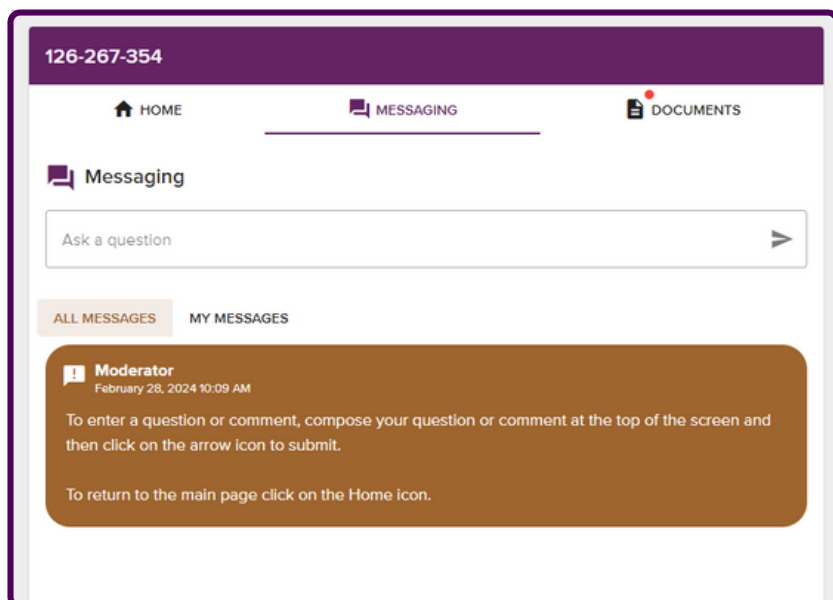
126-267-354

HOME MESSAGING DOCUMENTS

Messaging

Ask a question

ALL MESSAGES MY MESSAGES

Moderator
February 28, 2024 10:09 AM

To enter a question or comment, compose your question or comment at the top of the screen and then click on the arrow icon to submit.

To return to the main page click on the Home icon.